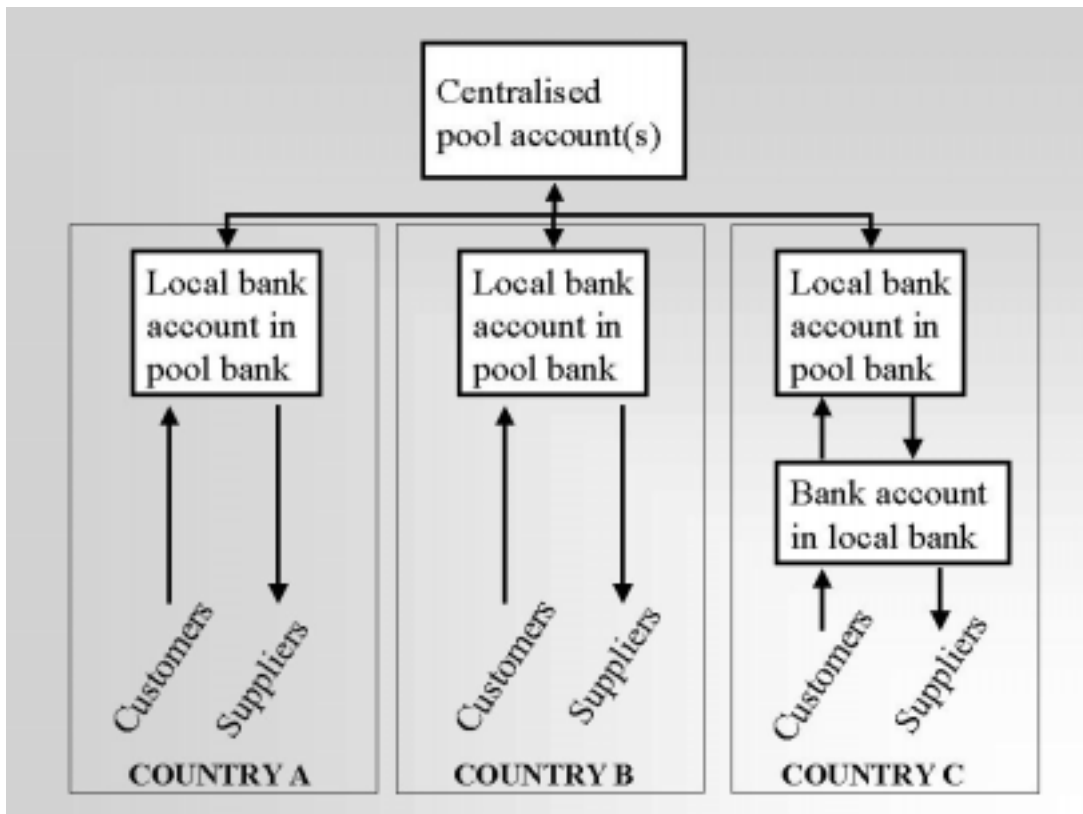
Centralised pool account(s)

Local bank account in pool bank

Customers

Suppliers

COUNTRY A

Local bank account in pool bank

Customers

Suppliers

COUNTRY B

Local bank account in pool bank

Bank account in local bank

Customers

Suppliers

COUNTRY C